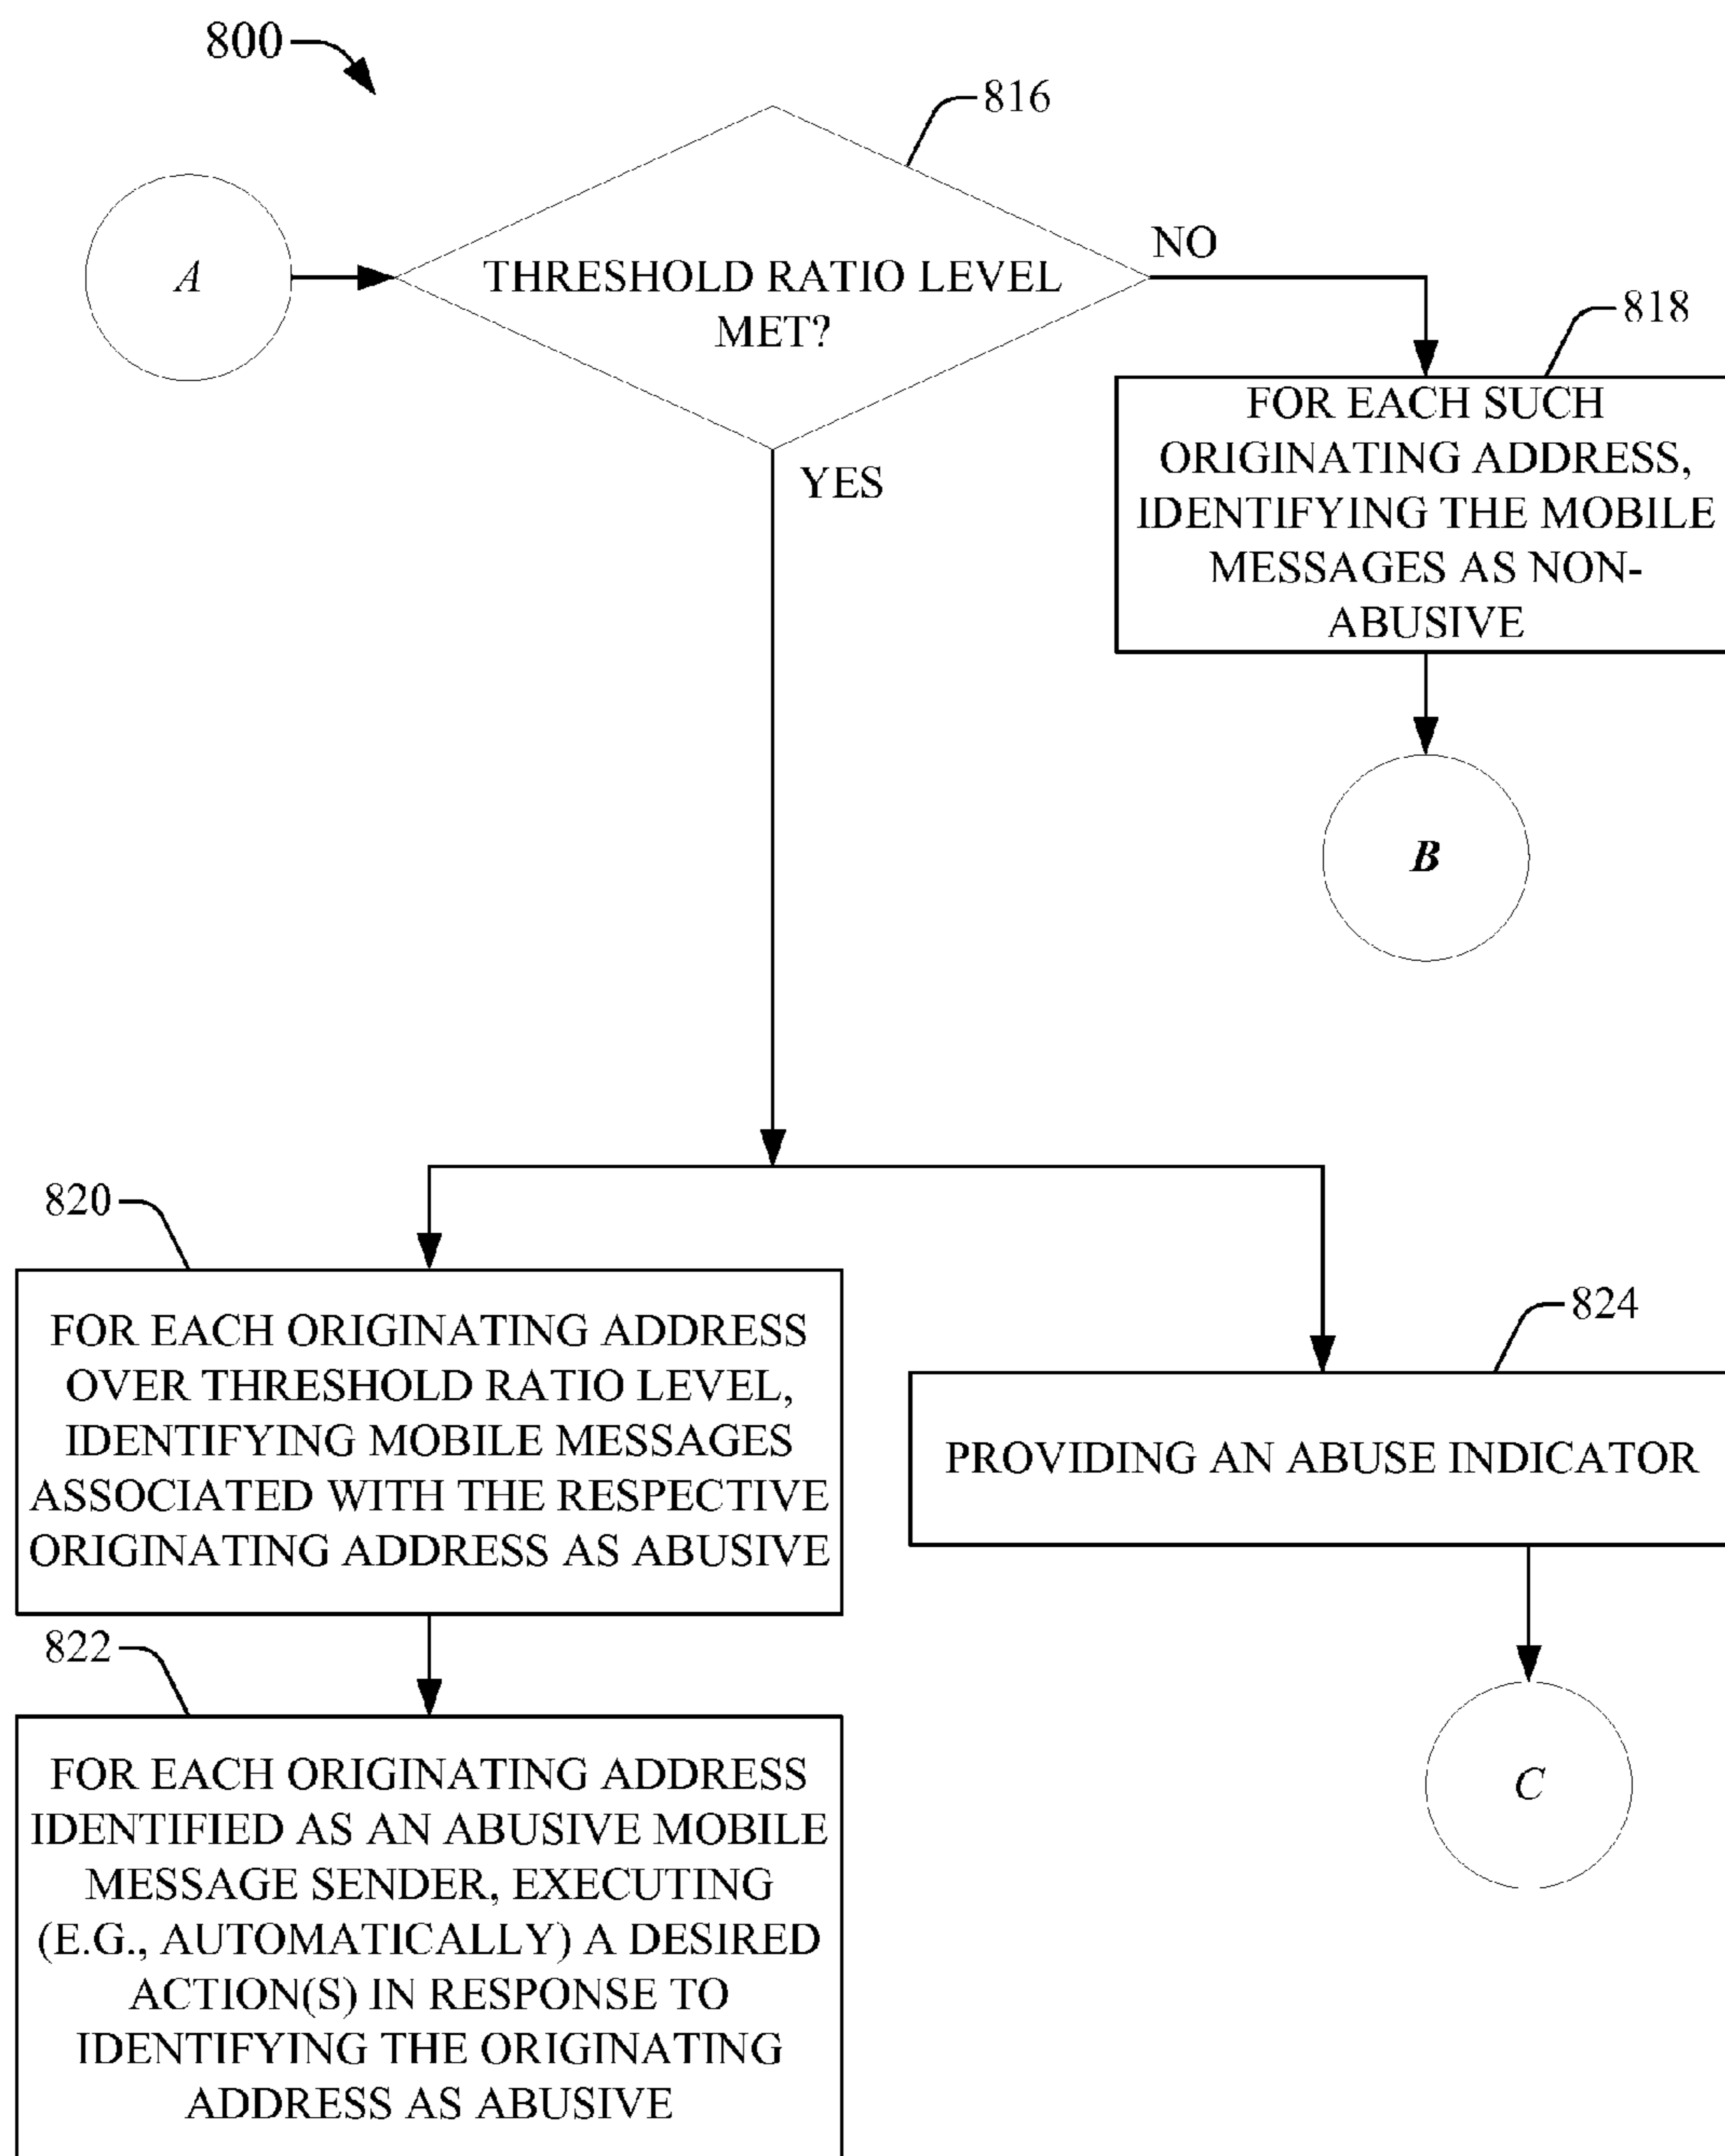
800

816

A

THRESHOLD RATIO LEVEL MET?

NO

818

FOR EACH SUCH ORIGINATING ADDRESS, IDENTIFYING THE MOBILE MESSAGES AS NON-ABUSIVE

B

YES

820

FOR EACH ORIGINATING ADDRESS OVER THRESHOLD RATIO LEVEL, IDENTIFYING MOBILE MESSAGES ASSOCIATED WITH THE RESPECTIVE ORIGINATING ADDRESS AS ABUSIVE

824

PROVIDING AN ABUSE INDICATOR

822

FOR EACH ORIGINATING ADDRESS IDENTIFIED AS AN ABUSIVE MOBILE MESSAGE SENDER, EXECUTING (E.G., AUTOMATICALLY) A DESIRED ACTION(S) IN RESPONSE TO IDENTIFYING THE ORIGINATING ADDRESS AS ABUSIVE

C